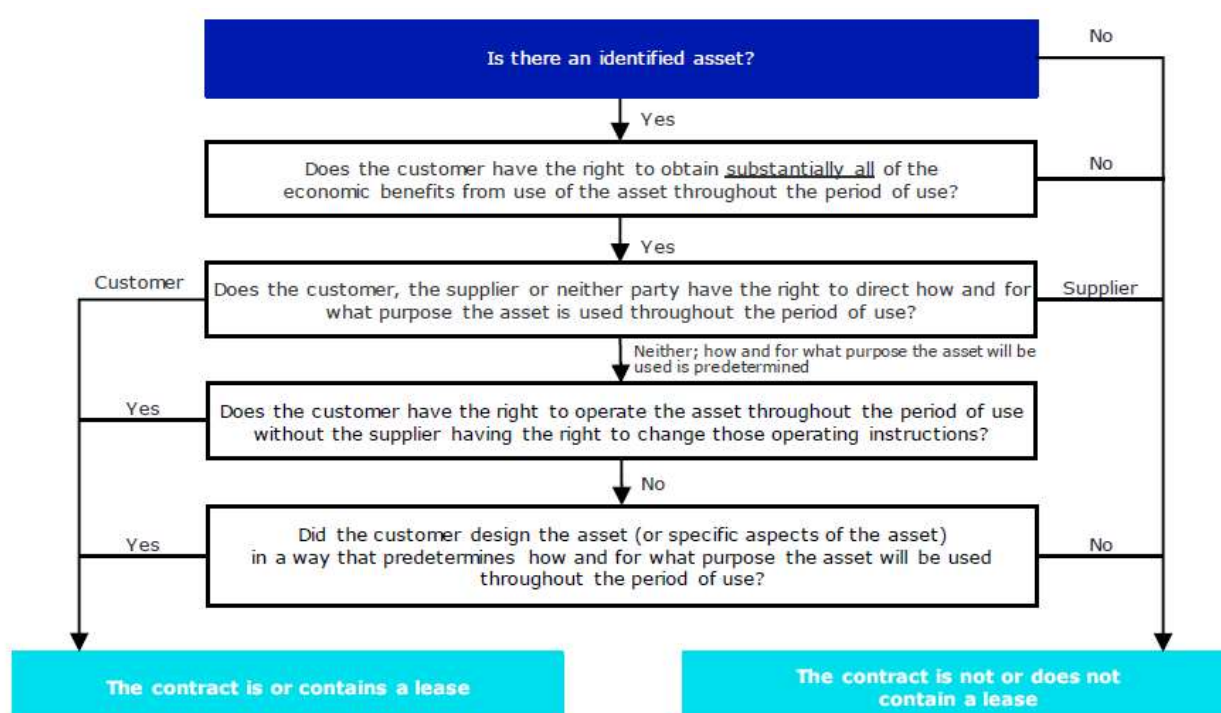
Is there an identified asset?

No

Yes

Does the customer have the right to obtain substantially all of the economic benefits from use of the asset throughout the period of use?

No

Yes

Customer

Does the customer, the supplier or neither party have the right to direct how and for what purpose the asset is used throughout the period of use?

Supplier

Neither; how and for what purpose the asset will be used is predetermined

Yes

Does the customer have the right to operate the asset throughout the period of use without the supplier having the right to change those operating instructions?

No

Yes

Did the customer design the asset (or specific aspects of the asset) in a way that predetermines how and for what purpose the asset will be used throughout the period of use?

No

The contract is or contains a lease

The contract is not or does not contain a lease